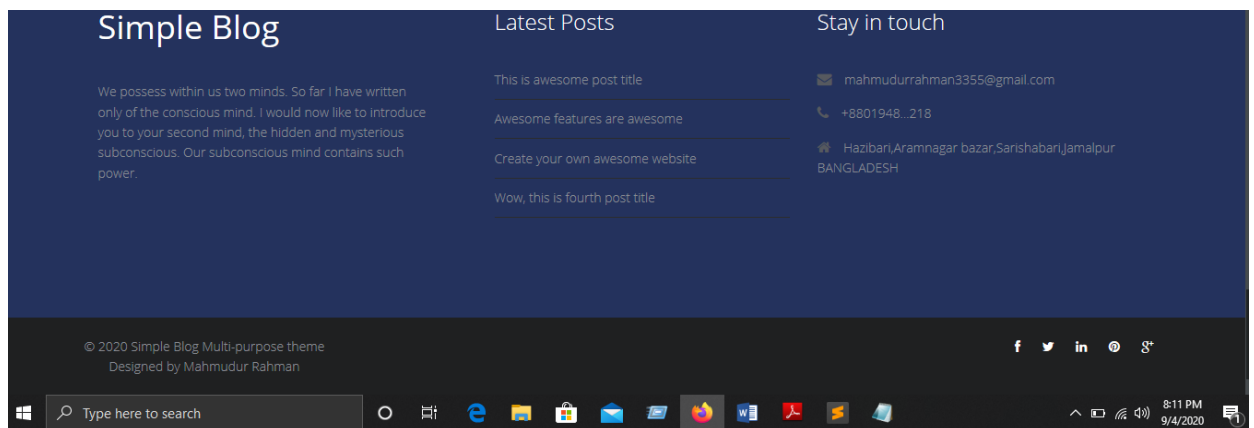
Simple Blog

We possess within us two minds. So far I have written only of the conscious mind. I would now like to introduce you to your second mind, the hidden and mysterious subconscious. Our subconscious mind contains such power.

Latest Posts

This is awesome post title

Awesome features are awesome

Create your own awesome website

Wow, this is fourth post title

Stay in touch

mahmudurrahman3355@gmail.com

+8801948...218

Hazibari,Aramnagar bazar,Sarishabari,Jamalpur BANGLADESH

© 2020 Simple Blog Multi-purpose theme
Designed by Mahmudur Rahman

Type here to search

8:11 PM
9/4/2020